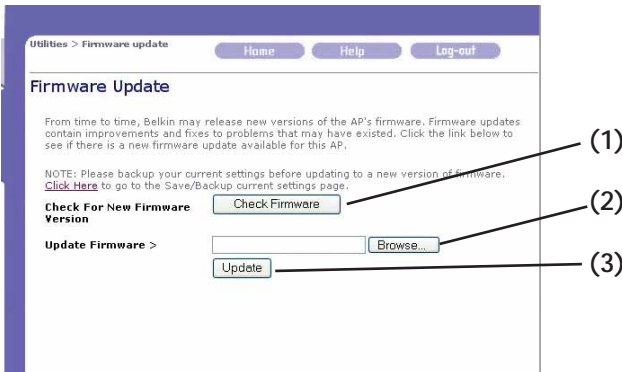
Utilities > Firmware update

Home Help Log-out

Firmware Update

From time to time, Belkin may release new versions of the AP's firmware. Firmware updates contain improvements and fixes to problems that may have existed. Click the link below to see if there is a new firmware update available for this AP.

NOTE: Please backup your current settings before updating to a new version of firmware. Click Here to go to the Save/Backup current settings page.

Check For New Firmware Version

Check Firmware

Update Firmware >

Browse...

Update

(1)

(2)

(3)